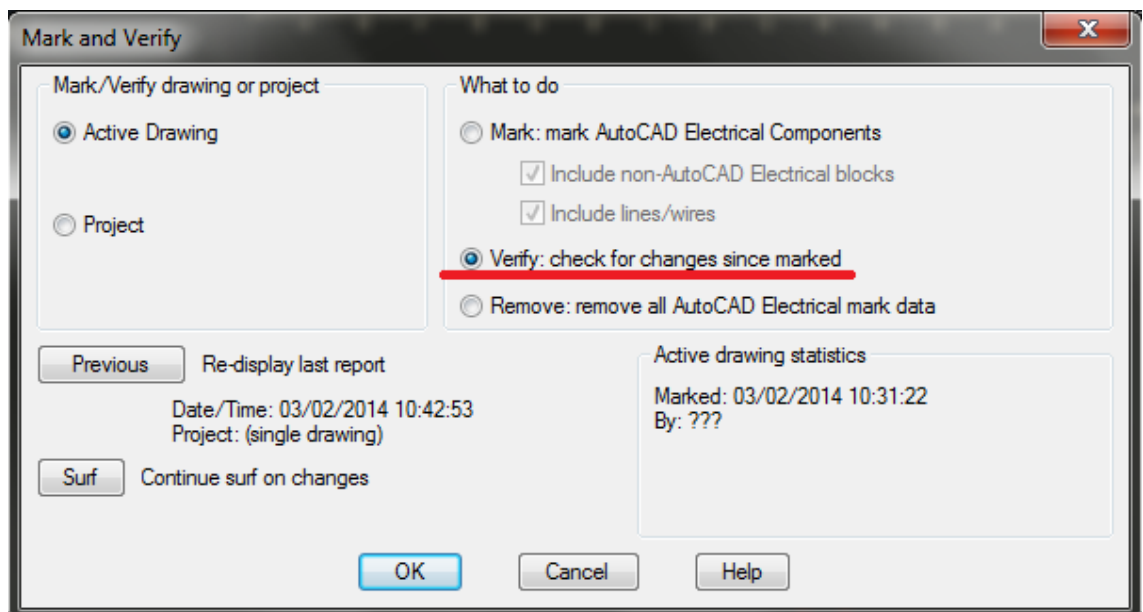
Mark and Verify

x

Mark/Verify drawing or project

Active Drawing

Project

What to do

Mark: mark AutoCAD Electrical Components

Include non-AutoCAD Electrical blocks

Include lines/wires

Verify: check for changes since marked

Remove: remove all AutoCAD Electrical mark data

Previous

Re-display last report

Date/Time: 03/02/2014 10:42:53
Project: (single drawing)

Surf

Continue surf on changes

Active drawing statistics

Marked: 03/02/2014 10:31:22
By: ???

OK

Cancel

Help